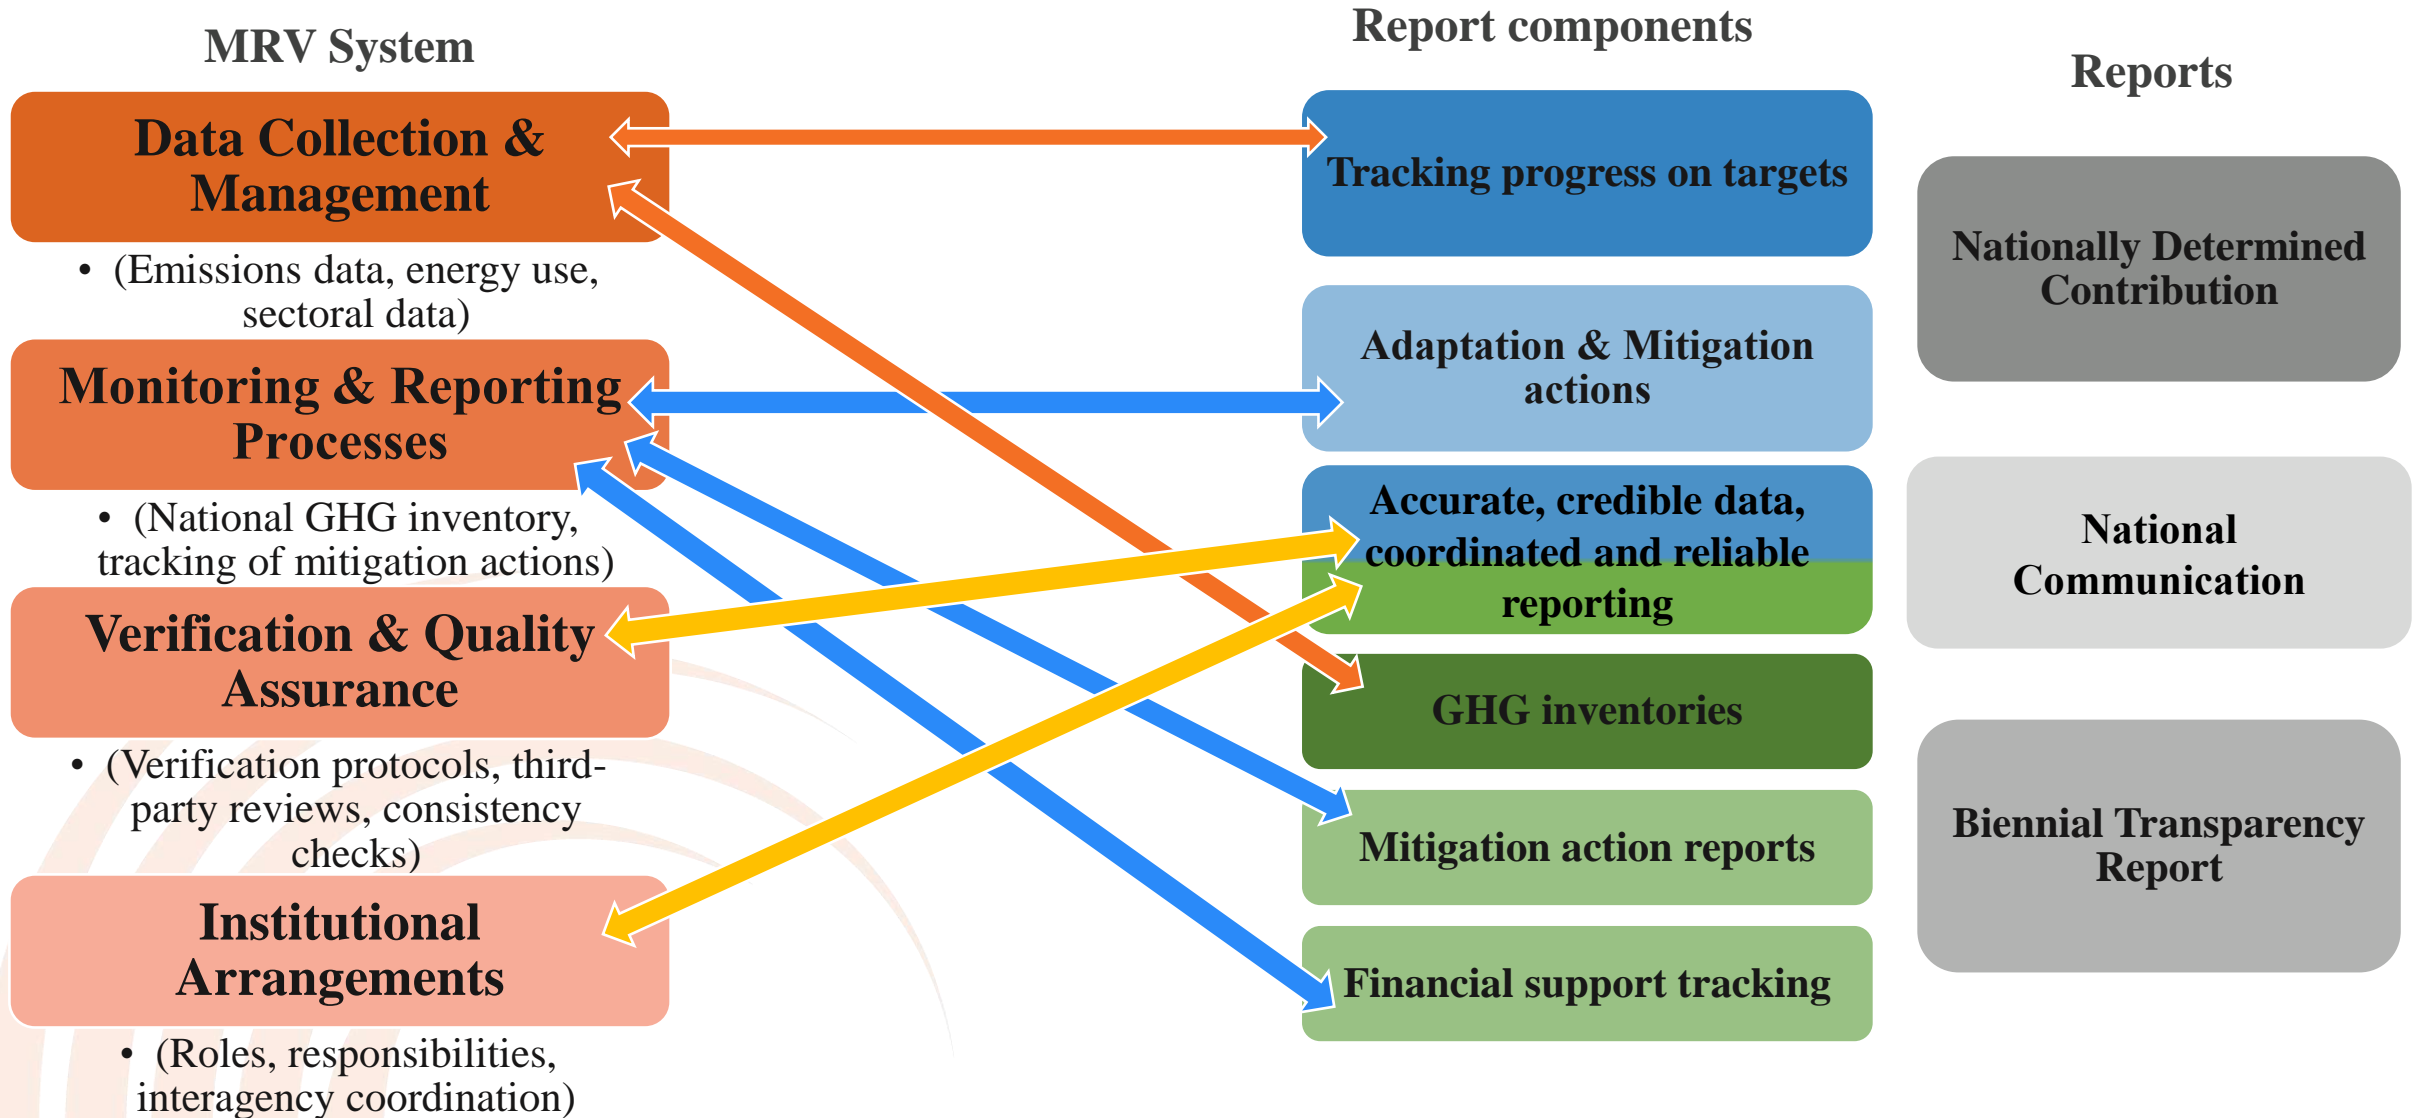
MRV System

Data Collection & Management

• (Emissions data, energy use, sectoral data)

Monitoring & Reporting Processes

• (National GHG inventory, tracking of mitigation actions)

Verification & Quality Assurance

• (Verification protocols, third-party reviews, consistency checks)

Institutional Arrangements

• (Roles, responsibilities, interagency coordination)

Report components

Tracking progress on targets

Adaptation & Mitigation actions

Accurate, credible data, coordinated and reliable reporting

GHG inventories

Mitigation action reports

Financial support tracking

Reports

Nationally Determined Contribution

National Communication

Biennial Transparency Report